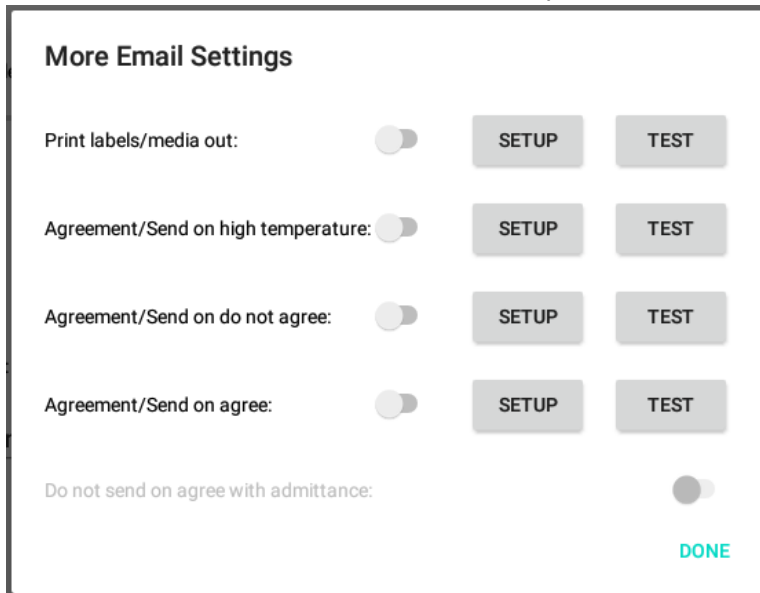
More Email Settings

Print labels/media out: SETUP TEST

Agreement/Send on high temperature: SETUP TEST

Agreement/Send on do not agree: SETUP TEST

Agreement/Send on agree: SETUP TEST

Do not send on agree with admittance:

DONE